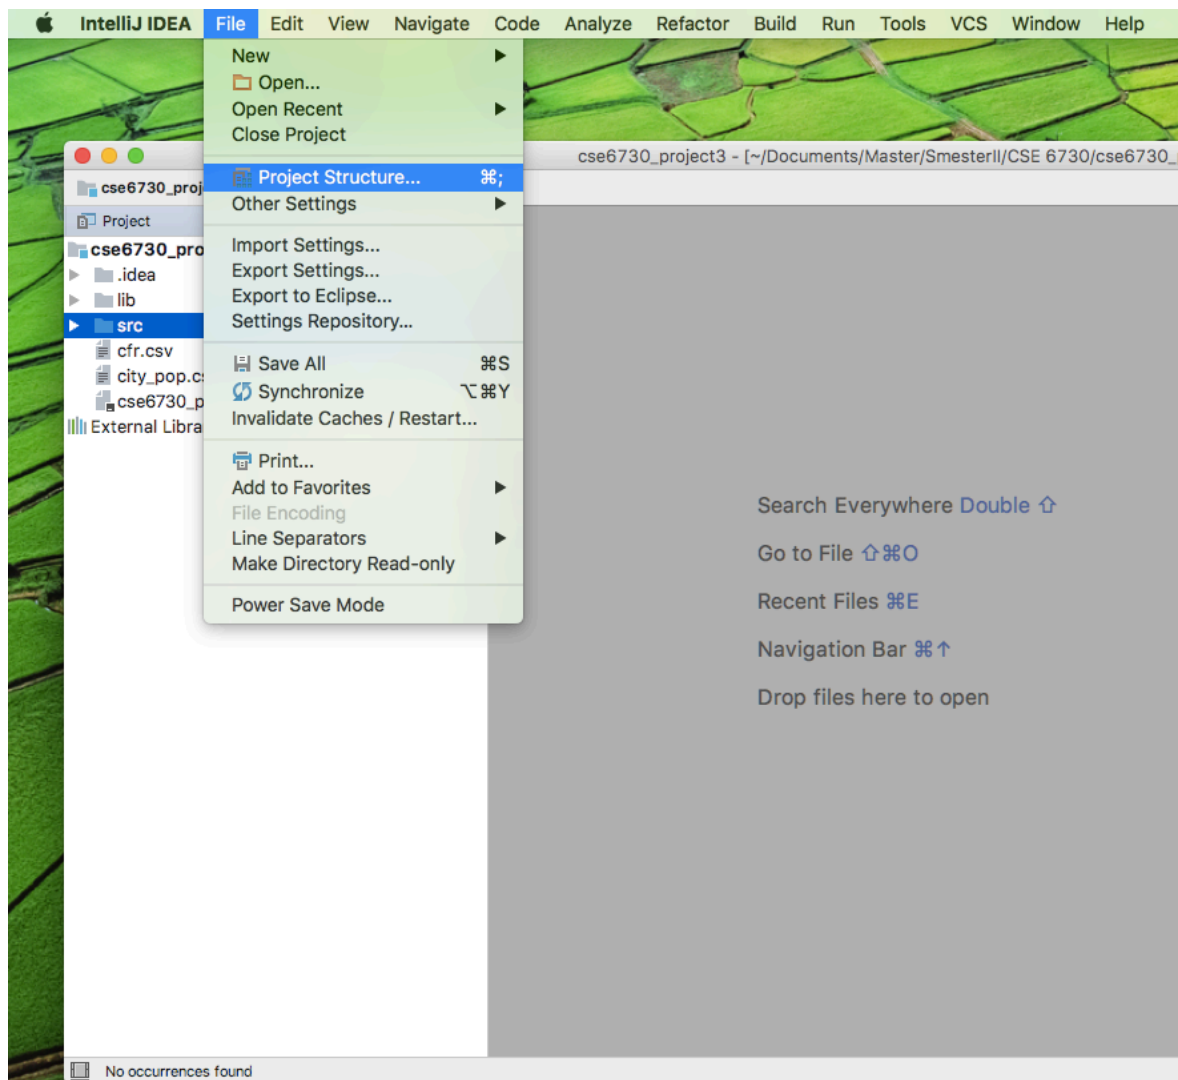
IntelliJ IDEA File Edit View Navigate Code Analyze Refactor Build Run Tools VCS Window Help

New
Open...
Open Recent
Close Project

Project Structure... ⌘;
Other Settings

Import Settings...
Export Settings...
Export to Eclipse...
Settings Repository...

Save All ⌘S
Synchronize ⌥⌘Y
Invalidate Caches / Restart...

Print...
Add to Favorites
File Encoding
Line Separators
Make Directory Read-only

Power Save Mode

cse6730_project3 - [~/Documents/Master/SmesterII/CSE 6730/cse6730_

cse6730_proj

Project

cse6730_pro
.idea
lib
src
cfr.csv
city_pop.c
cse6730_p
External Libra

Search Everywhere Double ⇧
Go to File ⇧⌘O
Recent Files ⌘E
Navigation Bar ⌘↑
Drop files here to open

No occurrences found